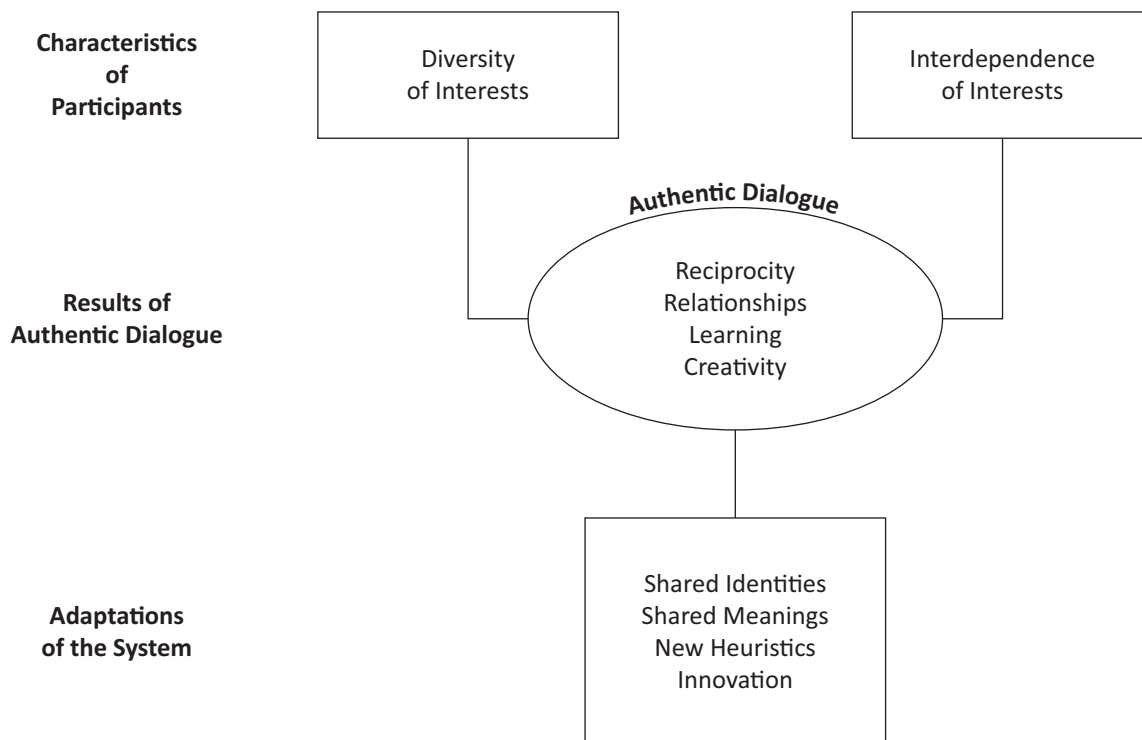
Characteristics of Participants

Diversity of Interests

Interdependence of Interests

Authentic Dialogue

Results of Authentic Dialogue

Reciprocity
Relationships
Learning
Creativity

Adaptations of the System

Shared Identities
Shared Meanings
New Heuristics
Innovation